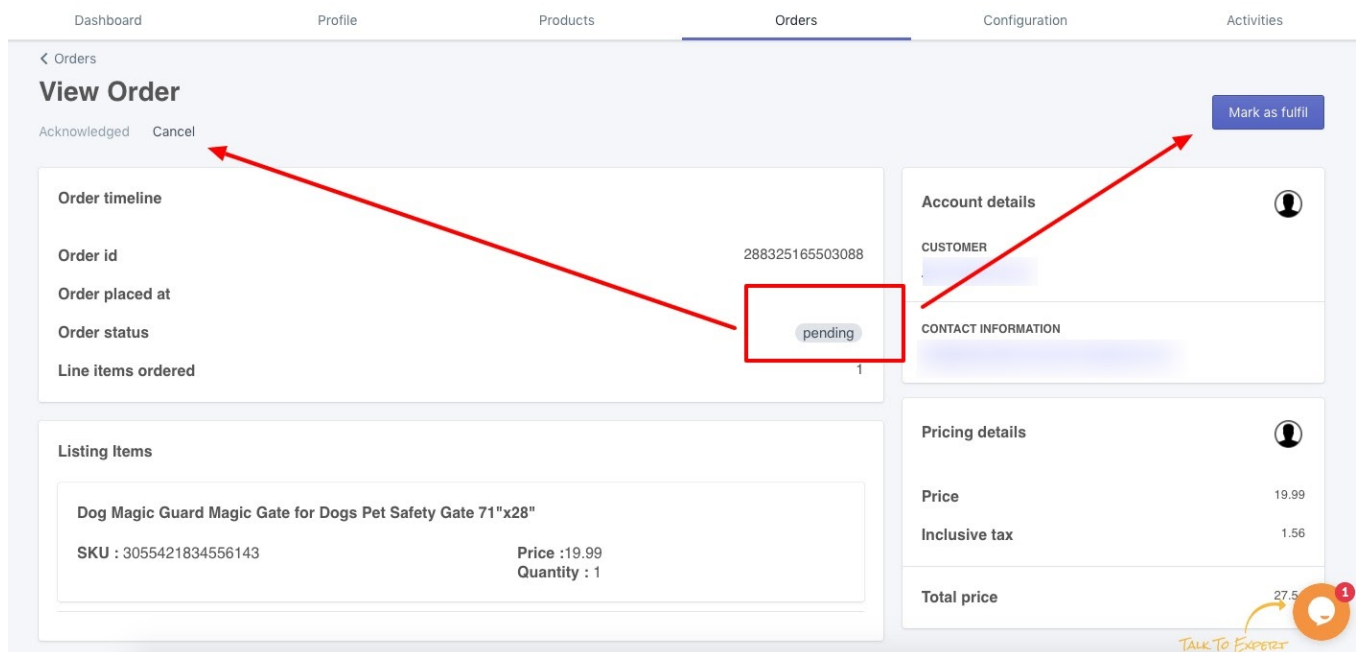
Dashboard Profile Products Orders Configuration Activities

< Orders

View Order

Acknowledged Cancel

Mark as fulfil

Order timeline

Order id 288325165503088

Order placed at

Order status pending

Line items ordered 1

Account details

CUSTOMER

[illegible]

CONTACT INFORMATION

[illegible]

Listing Items

Dog Magic Guard Magic Gate for Dogs Pet Safety Gate 71"x28"

SKU : 3055421834556143

Price :19.99
Quantity : 1

Pricing details

Price 19.99

Inclusive tax 1.56

Total price 27.5

1

TALK TO EXPERT